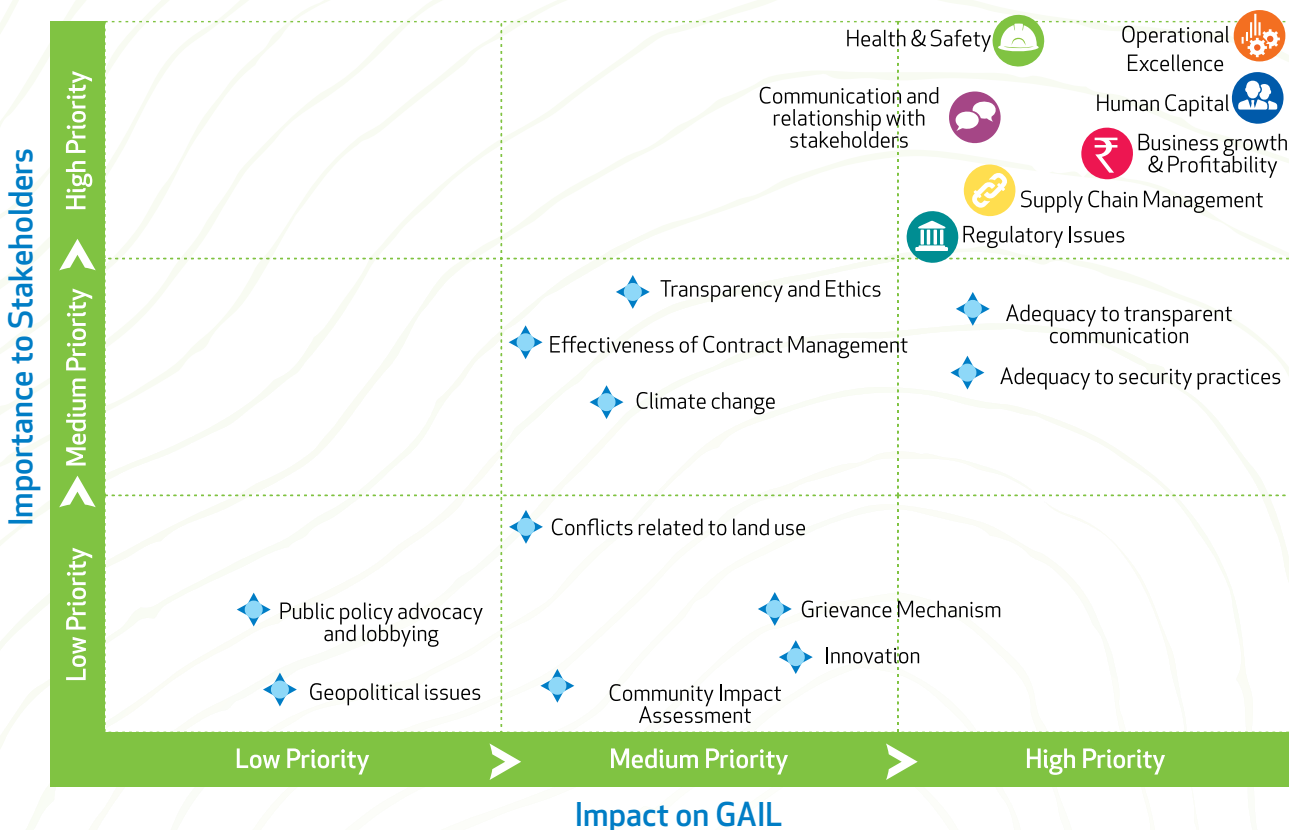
Importance to Stakeholders

High Priority

Medium Priority

Low Priority

Health & Safety

Operational Excellence

Communication and relationship with stakeholders

Human Capital

Business growth & Profitability

Supply Chain Management

Regulatory Issues

Transparency and Ethics

Adequacy to transparent communication

Effectiveness of Contract Management

Adequacy to security practices

Climate change

Conflicts related to land use

Public policy advocacy and lobbying

Grievance Mechanism

Innovation

Geopolitical issues

Community Impact Assessment

Low Priority

Medium Priority

High Priority

Impact on GAIL